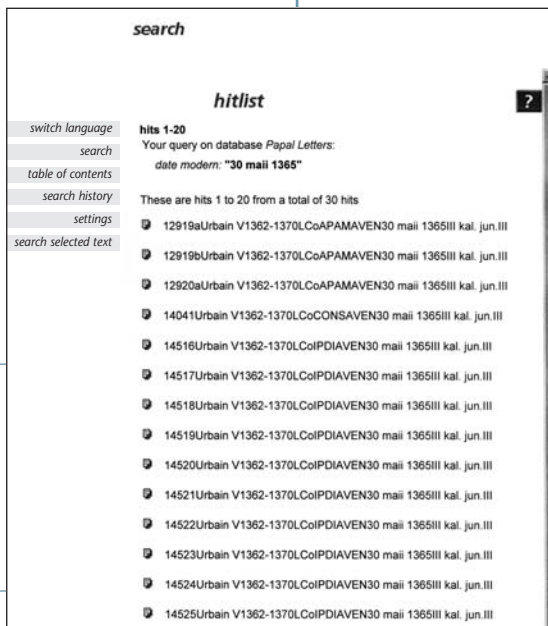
search

hitlist

?

switch language
search
table of contents
search history
settings
search selected text

hits 1-20
Your query on database *Papal Letters*:
date modern: **"30 maii 1365"**

These are hits 1 to 20 from a total of 30 hits

12919aUrbain V1362-1370LCoAPAMAVEN30 maii 1365III kal. jun.III

12919bUrbain V1362-1370LCoAPAMAVEN30 maii 1365III kal. jun.III

12920aUrbain V1362-1370LCoAPAMAVEN30 maii 1365III kal. jun.III

14041Urbain V1362-1370LCoCONSAVEN30 maii 1365III kal. jun.III

14516Urbain V1362-1370LColPDIAVEN30 maii 1365III kal. jun.III

14517Urbain V1362-1370LColPDIAVEN30 maii 1365III kal. jun.III

14518Urbain V1362-1370LColPDIAVEN30 maii 1365III kal. jun.III

14519Urbain V1362-1370LColPDIAVEN30 maii 1365III kal. jun.III

14520Urbain V1362-1370LColPDIAVEN30 maii 1365III kal. jun.III

14521Urbain V1362-1370LColPDIAVEN30 maii 1365III kal. jun.III

14522Urbain V1362-1370LColPDIAVEN30 maii 1365III kal. jun.III

14523Urbain V1362-1370LColPDIAVEN30 maii 1365III kal. jun.III

14524Urbain V1362-1370LColPDIAVEN30 maii 1365III kal. jun.III

14525Urbain V1362-1370LColPDIAVEN30 maii 1365III kal. jun.III